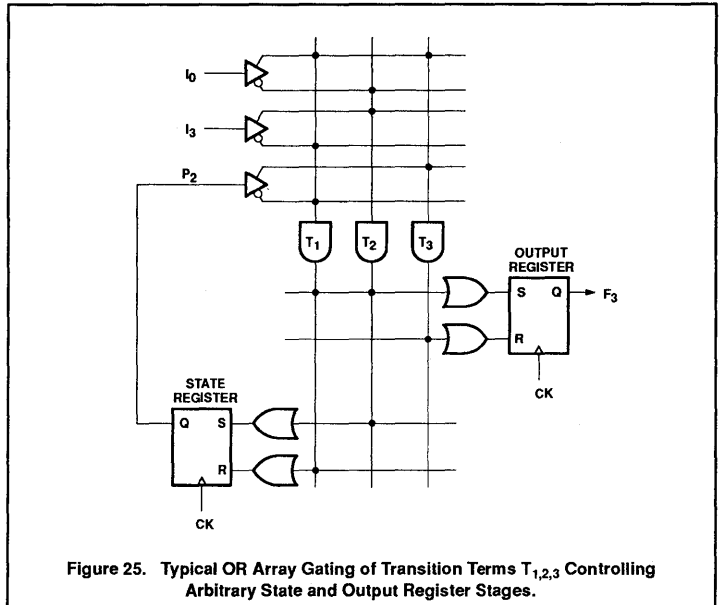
$I_0$

$I_3$

$P_2$

$T_1$

$T_2$

$T_3$

OUTPUT REGISTER

S

Q

$F_3$

R

CK

STATE REGISTER

Q

S

R

CK

Figure 25. Typical OR Array Gating of Transition Terms $T_{1,2,3}$ Controlling Arbitrary State and Output Register Stages.